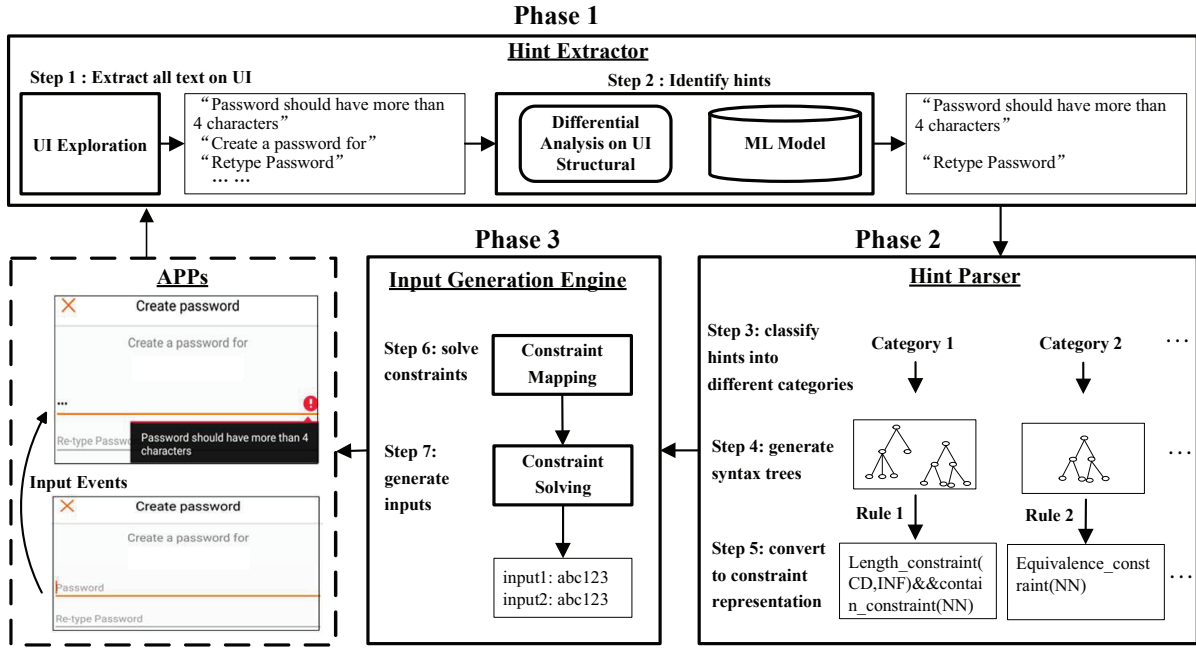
Phase 1

Hint Extractor

Step 1 : Extract all text on UI

UI Exploration

“Password should have more than 4 characters”
“Create a password for”
“Retype Password”
… …

Step 2 : Identify hints

Differential Analysis on UI Structural

ML Model

“Password should have more than 4 characters”

“Retype Password”

Phase 3

Phase 2

APPs

Create password

Create a password for

•••

Re-type Passw

Password should have more than 4 characters

Input Events

Create password

Create a password for

Password

Re-type Password

Input Generation Engine

Step 6: solve constraints

Constraint Mapping

Step 7: generate inputs

Constraint Solving

input1: abc123
input2: abc123

Hint Parser

Step 3: classify hints into different categories

Category 1

Category 2

…

Step 4: generate syntax trees

…

Rule 1

Rule 2

Step 5: convert to constraint representation

Length_constraint(CD,INF)&&contain_constraint(NN)

Equivalence_constraint(NN)

…